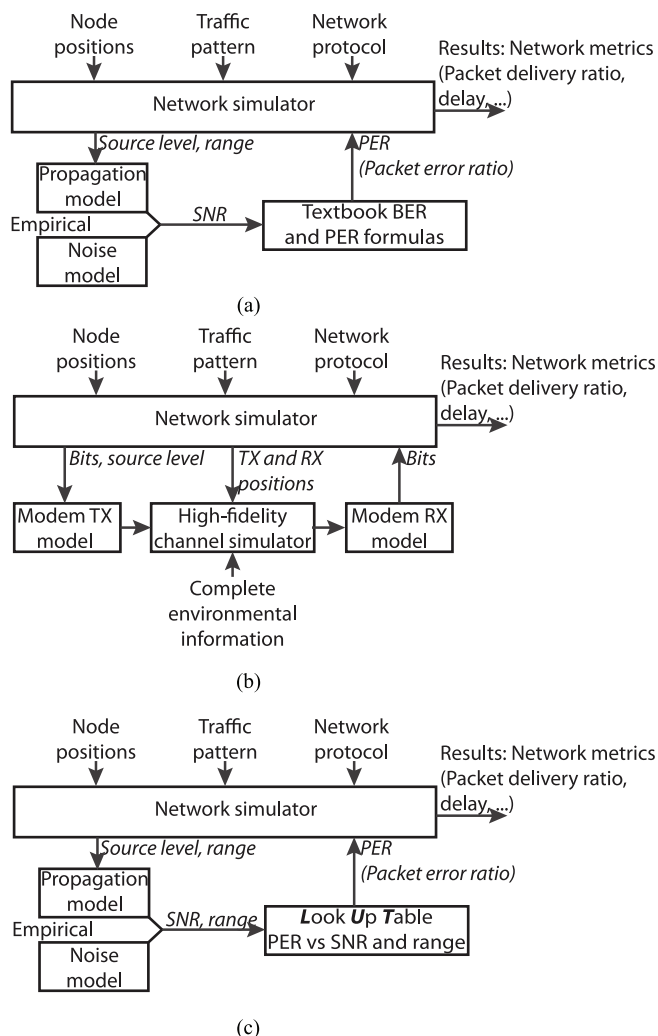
Node positions

Traffic pattern

Network protocol

Results: Network metrics (Packet delivery ratio, delay, ...)

Network simulator

Source level, range

PER (Packet error ratio)

Propagation model

Empirical

SNR

Textbook BER and PER formulas

Noise model

(a)

Node positions

Traffic pattern

Network protocol

Results: Network metrics (Packet delivery ratio, delay, ...)

Network simulator

Bits, source level

TX and RX positions

Bits

Modem TX model

High-fidelity channel simulator

Modem RX model

Complete environmental information

(b)

Node positions

Traffic pattern

Network protocol

Results: Network metrics (Packet delivery ratio, delay, ...)

Network simulator

Source level, range

PER (Packet error ratio)

Propagation model

Empirical

SNR, range

Look Up Table PER vs SNR and range

Noise model

(c)